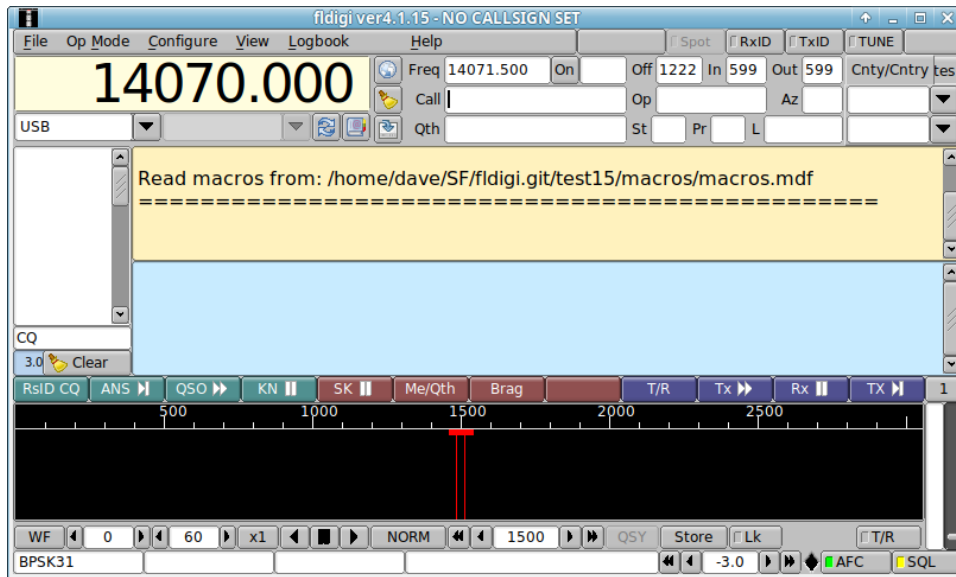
fldigi ver4.1.15 - NO CALLSIGN SET

File Op Mode Configure View Logbook Help

Spot RxID TxID TUNE

14070.000

Freq 14071.500 On Off 1222 In 599 Out 599 Cnty/Cntry tes

Call Op Az

USB Qth St Pr L

Read macros from: /home/dave/SF/fldigi.git/test15/macros/macros.mdf
===============================================

CQ

3.0 Clear

RsID CQ ANS QSO KN SK Me/Qth Brag T/R Tx Rx TX 1

500 1000 1500 2000 2500

WF 0 60 x1 NORM 1500 QSY Store Lk T/R

BPSK31 -3.0 AFC SQL